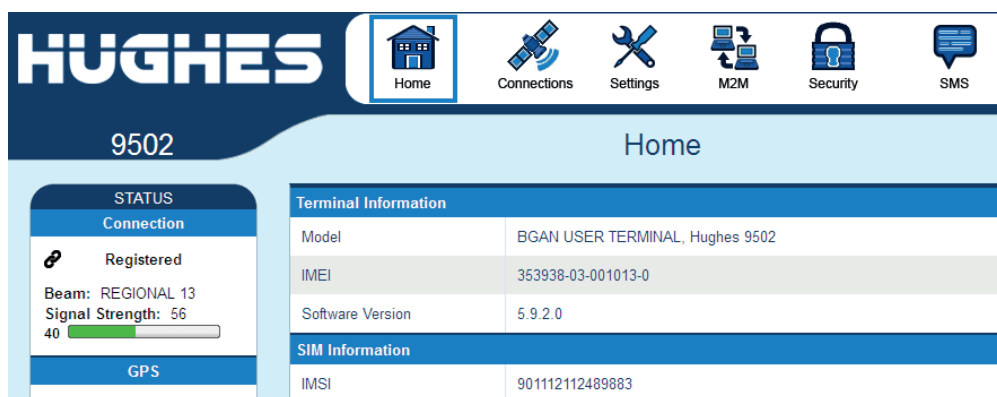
HUGHES

Home Connections Settings M2M Security SMS

9502

Home

STATUS
Connection
Registered
Beam: REGIONAL 13
Signal Strength: 56
40

GPS

| Terminal Information | |
|---|---|
| Model | BGAN USER TERMINAL, Hughes 9502 |
| IMEI | 353938-03-001013-0 |
| Software Version | 5.9.2.0 |

| SIM Information | |
|---|---|
| IMSI | 901112112489883 |